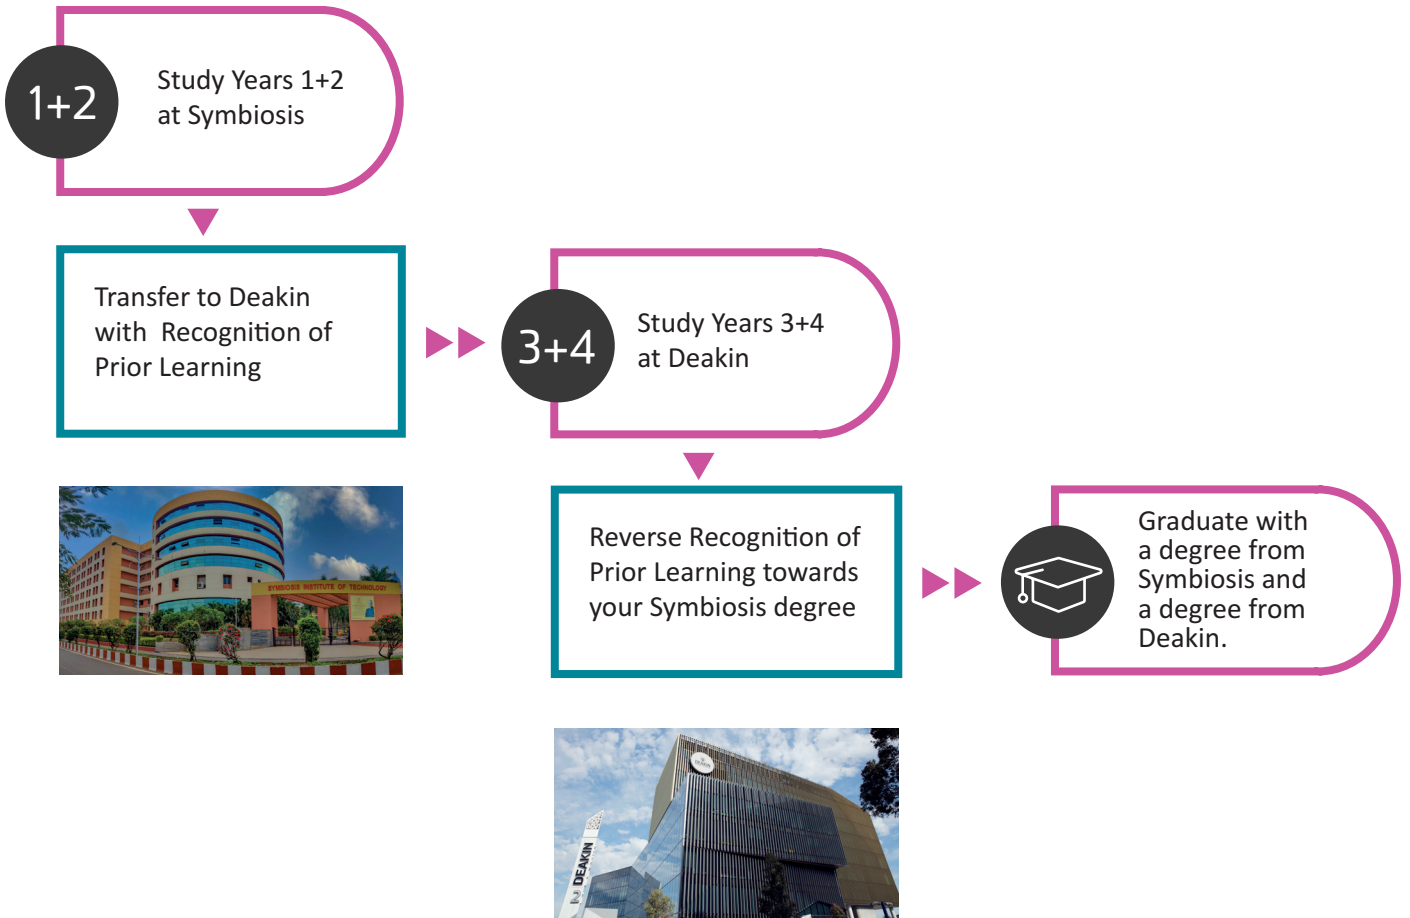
1+2

Study Years 1+2 at Symbiosis

Transfer to Deakin with Recognition of Prior Learning

3+4

Study Years 3+4 at Deakin

SYMBIOSIS INSTITUTE OF TECHNOLOGY

Reverse Recognition of Prior Learning towards your Symbiosis degree

Graduate with a degree from Symbiosis and a degree from Deakin.

DEAKIN